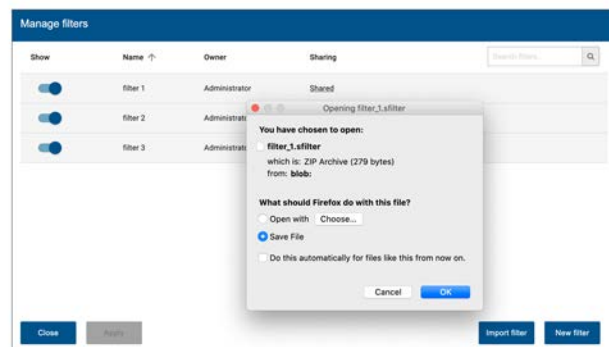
Manage filters

| Show | Name ↑ | Owner | Sharing |
|---|---|---|---|
| | filter 1 | Administrator | Shared |
| | filter 2 | Administrato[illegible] | |
| | filter 3 | Administrato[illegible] | |

Search filters

Opening filter_1.sfilter

You have chosen to open:

filter_1.sfilter

which is: ZIP Archive (279 bytes)

from: blob:

What should Firefox do with this file?

Open with Choose...

Save File

Do this automatically for files like this from now on.

Cancel OK

Close Apply Import filter New filter